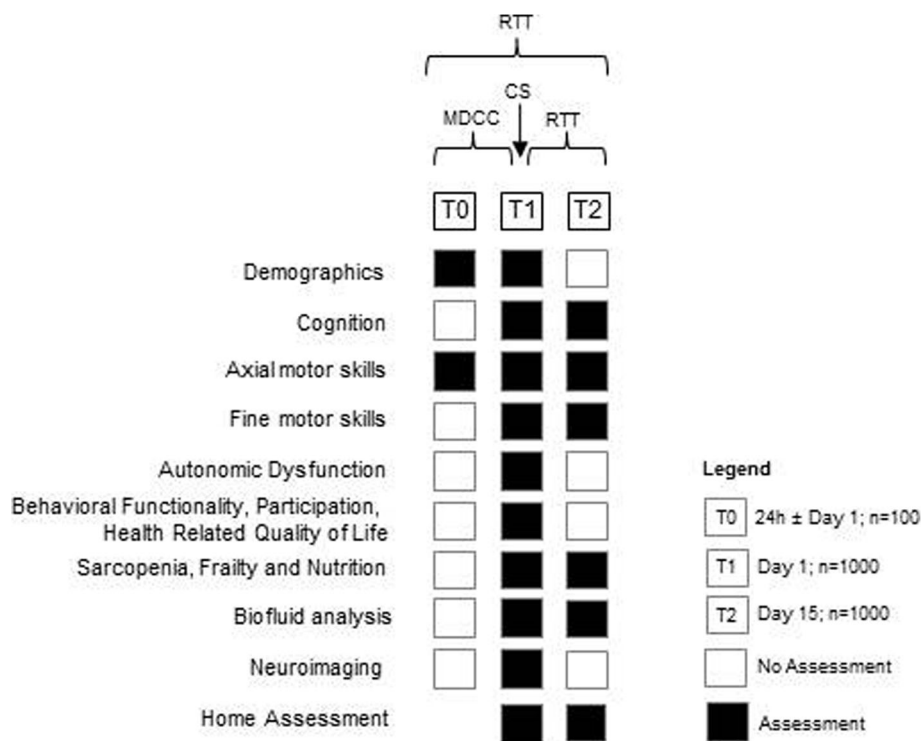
RTT

CS

MDCC

RTT

T0

T1

T2

Demographics

Cognition

Axial motor skills

Fine motor skills

Autonomic Dysfunction

Behavioral Functionality, Participation, Health Related Quality of Life

Sarcopenia, Frailty and Nutrition

Biofluid analysis

Neuroimaging

Home Assessment

Legend

T0 24h ± Day 1; n=100

T1 Day 1; n=1000

T2 Day 15; n=1000

No Assessment

Assessment